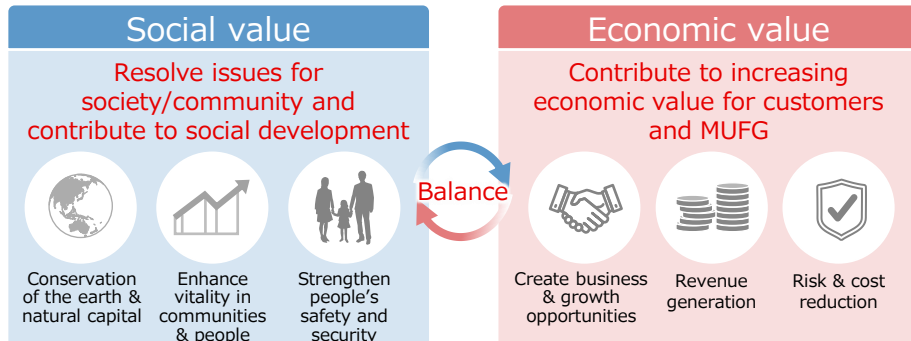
Social value

Resolve issues for society/community and contribute to social development

Conservation of the earth & natural capital

Enhance vitality in communities & people

Strengthen people's safety and security

Balance

Economic value

Contribute to increasing economic value for customers and MUFG

Create business & growth opportunities

Revenue generation

Risk & cost reduction